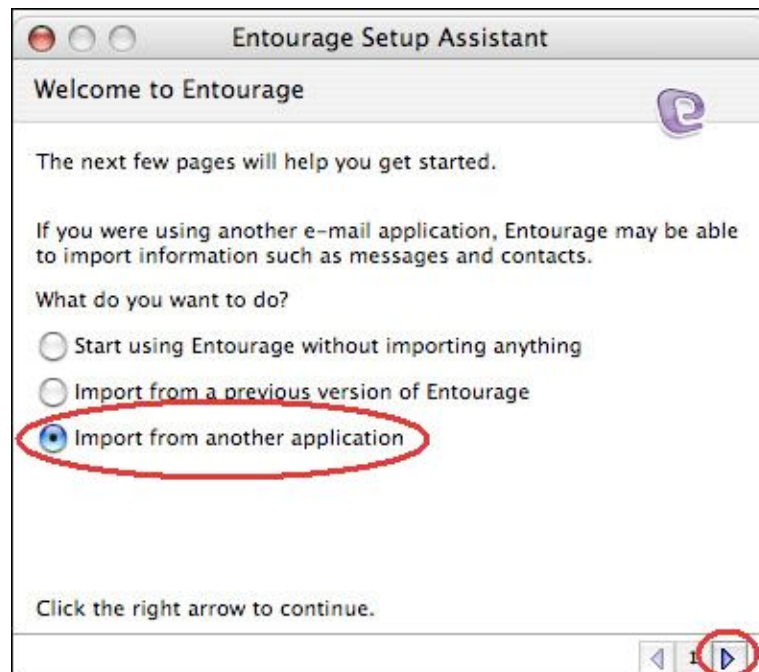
Entourage Setup Assistant

Welcome to Entourage

The next few pages will help you get started.

If you were using another e-mail application, Entourage may be able to import information such as messages and contacts.

What do you want to do?

Start using Entourage without importing anything

Import from a previous version of Entourage

Import from another application

Click the right arrow to continue.

1